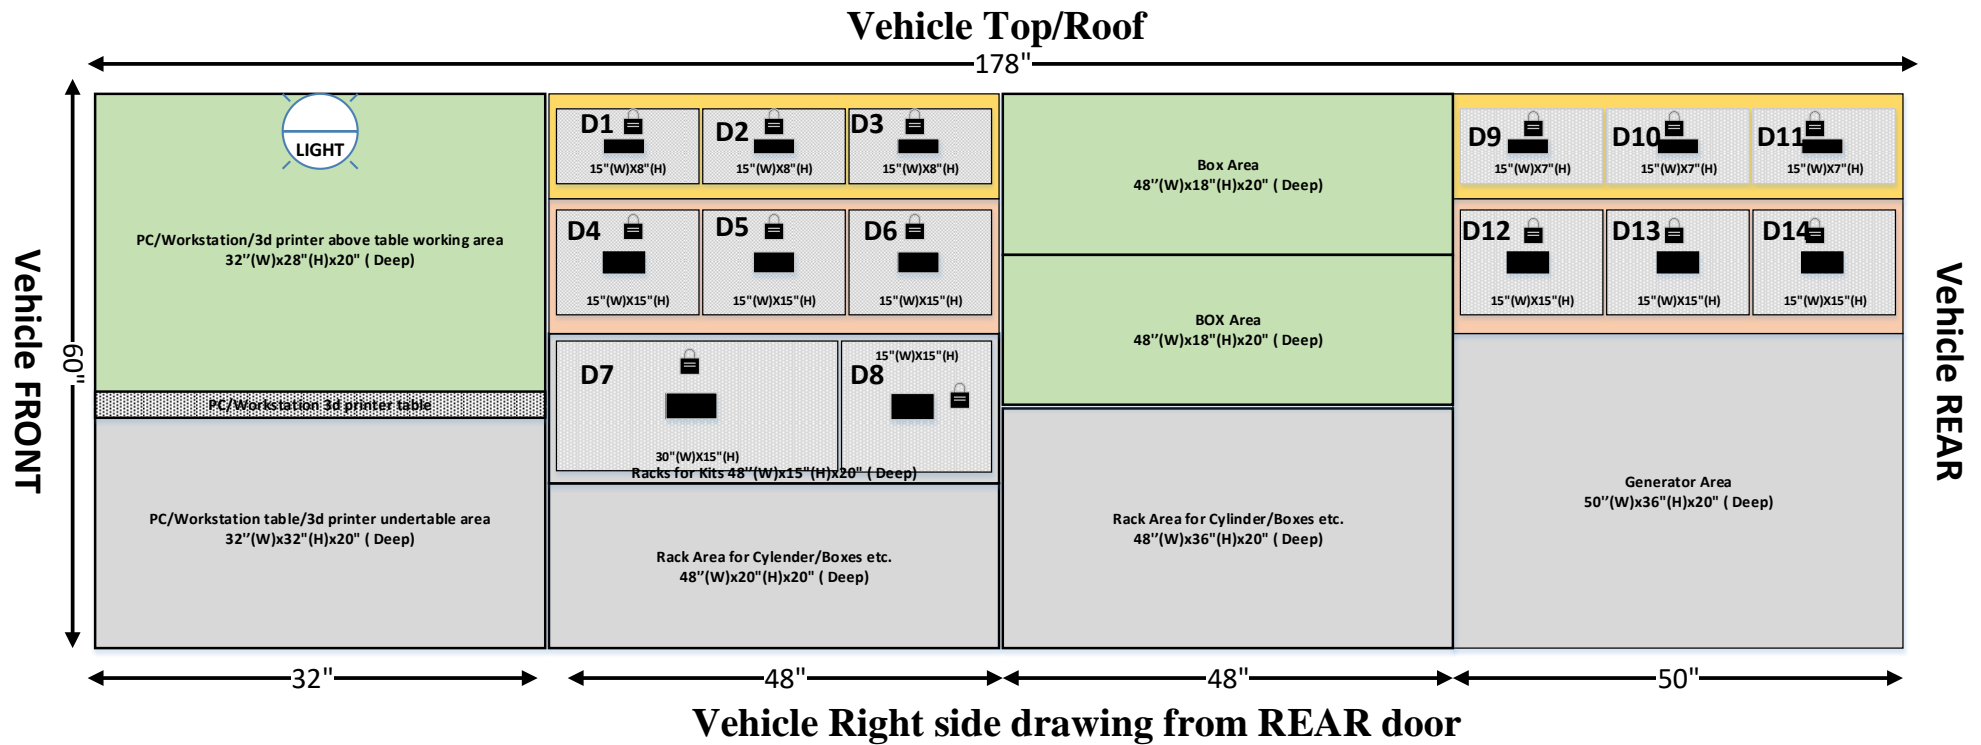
Vehicle Top/Roof

178"

Vehicle FRONT

60"

LIGHT

PC/Workstation/3d printer above table working area
32''(W)x28"(H)x20" ( Deep)

PC/Workstation 3d printer table

PC/Workstation table/3d printer undertable area
32''(W)x32"(H)x20" ( Deep)

D1
15"(W)X8"(H)

D2
15"(W)X8"(H)

D3
15"(W)X8"(H)

D4
15"(W)X15"(H)

D5
15"(W)X15"(H)

D6
15"(W)X15"(H)

D7
30"(W)X15"(H)

D8
15"(W)X15"(H)

Racks for Kits 48''(W)x15"(H)x20" ( Deep)

Rack Area for Cylender/Boxes etc.
48''(W)x20"(H)x20" ( Deep)

Box Area
48''(W)x18"(H)x20" ( Deep)

BOX Area
48''(W)x18"(H)x20" ( Deep)

Rack Area for Cylinder/Boxes etc.
48''(W)x36"(H)x20" ( Deep)

D9
15"(W)X7"(H)

D10
15"(W)X7"(H)

D11
15"(W)X7"(H)

D12
15"(W)X15"(H)

D13
15"(W)X15"(H)

D14
15"(W)X15"(H)

Generator Area
50''(W)x36"(H)x20" ( Deep)

Vehicle REAR

32"

48"

48"

50"

Vehicle Right side drawing from REAR door